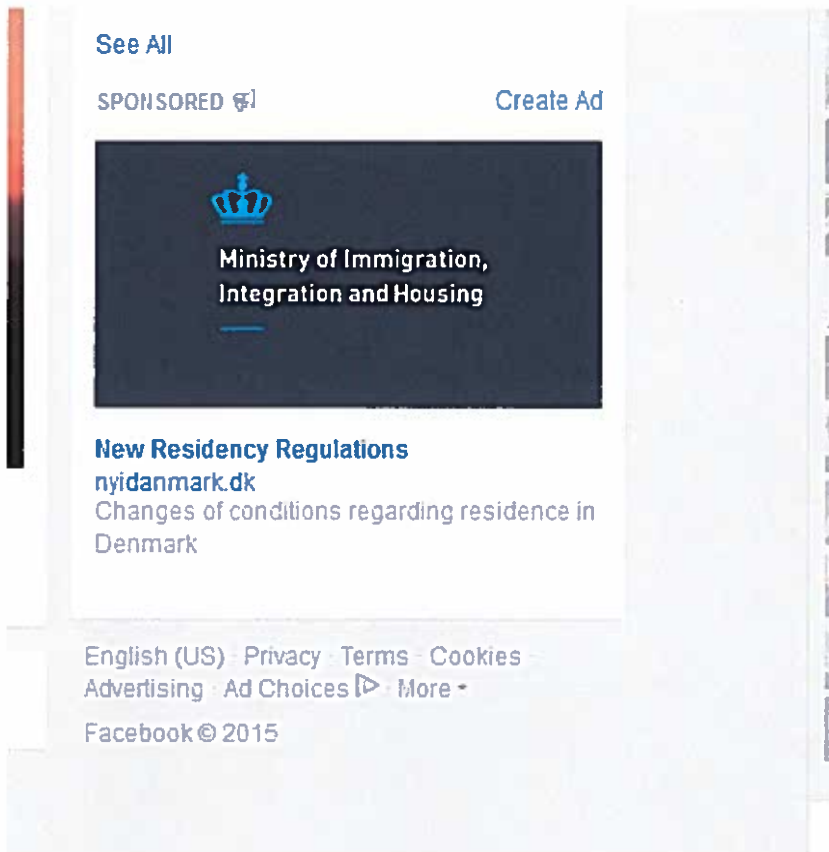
See All

SPONSORED

Create Ad

Ministry of Immigration, Integration and Housing

New Residency Regulations
nyidanmark.dk
Changes of conditions regarding residence in Denmark

English (US) · Privacy · Terms · Cookies · Advertising · Ad Choices · More

Facebook © 2015